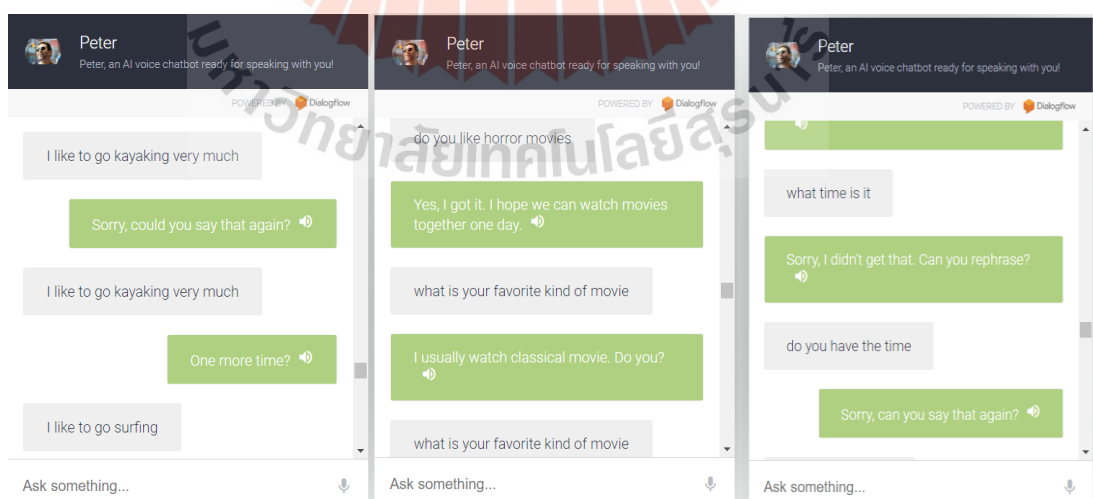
Peter
Peter, an AI voice chatbot ready for speaking with you!
POWERED BY Dialogflow

I like to go kayaking very much

Sorry, could you say that again?

I like to go kayaking very much

One more time?

I like to go surfing

Ask something...

Peter
Peter, an AI voice chatbot ready for speaking with you!
POWERED BY Dialogflow

do you like horror movies

Yes, I got it. I hope we can watch movies together one day.

what is your favorite kind of movie

I usually watch classical movie. Do you?

what is your favorite kind of movie

Ask something...

Peter
Peter, an AI voice chatbot ready for speaking with you!
POWERED BY Dialogflow

what time is it

Sorry, I didn't get that. Can you rephrase?

do you have the time

Sorry, can you say that again?

Ask something...

มหาวิทยาลัยเทคโนโลยีสุรนารี